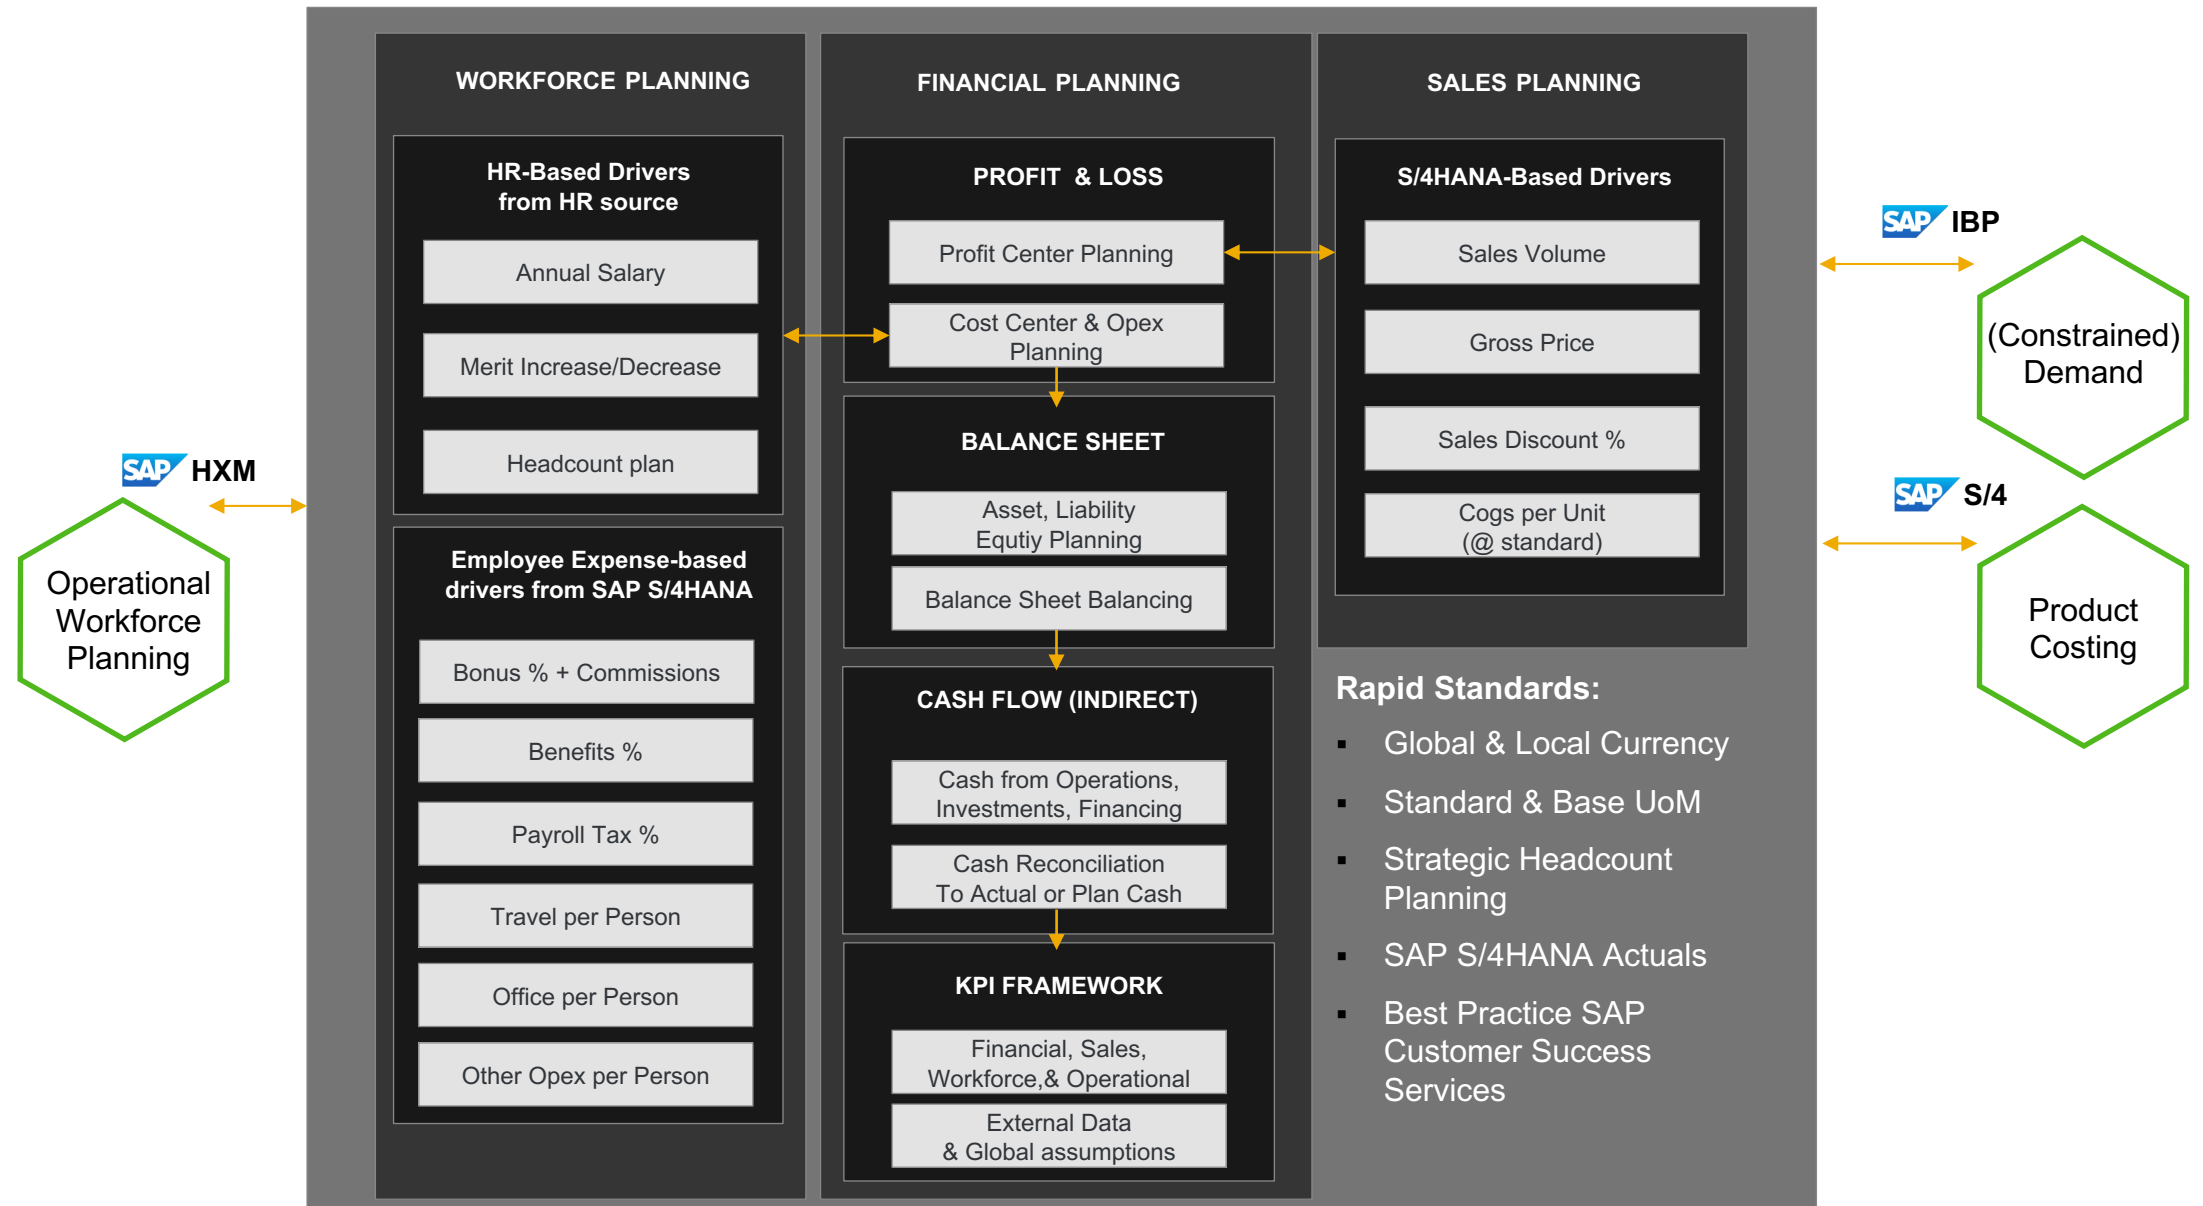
SAP HXM

Operational Workforce Planning

WORKFORCE PLANNING

HR-Based Drivers from HR source

Annual Salary

Merit Increase/Decrease

Headcount plan

Employee Expense-based drivers from SAP S/4HANA

Bonus % + Commissions

Benefits %

Payroll Tax %

Travel per Person

Office per Person

Other Opex per Person

FINANCIAL PLANNING

PROFIT & LOSS

Profit Center Planning

Cost Center & Opex Planning

BALANCE SHEET

Asset, Liability Equtiy Planning

Balance Sheet Balancing

CASH FLOW (INDIRECT)

Cash from Operations, Investments, Financing

Cash Reconciliation To Actual or Plan Cash

KPI FRAMEWORK

Financial, Sales, Workforce,& Operational

External Data & Global assumptions

SALES PLANNING

S/4HANA-Based Drivers

Sales Volume

Gross Price

Sales Discount %

Cogs per Unit (@ standard)

Rapid Standards:

- Global & Local Currency
- Standard & Base UoM
- Strategic Headcount Planning
- SAP S/4HANA Actuals
- Best Practice SAP Customer Success Services

SAP IBP

(Constrained) Demand

SAP S/4

Product Costing